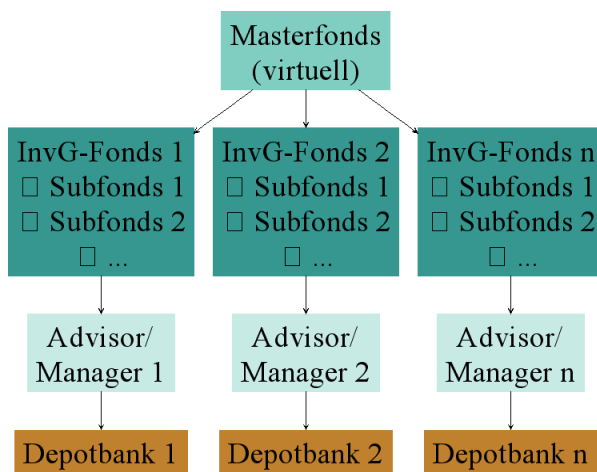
Masterfonds (virtuell)

InvG-Fonds 1
□ Subfonds 1
□ Subfonds 2
□ ...

InvG-Fonds 2
□ Subfonds 1
□ Subfonds 2
□ ...

InvG-Fonds n
□ Subfonds 1
□ Subfonds 2
□ ...

Advisor/ Manager 1

Advisor/ Manager 2

Advisor/ Manager n

Depotbank 1

Depotbank 2

Depotbank n